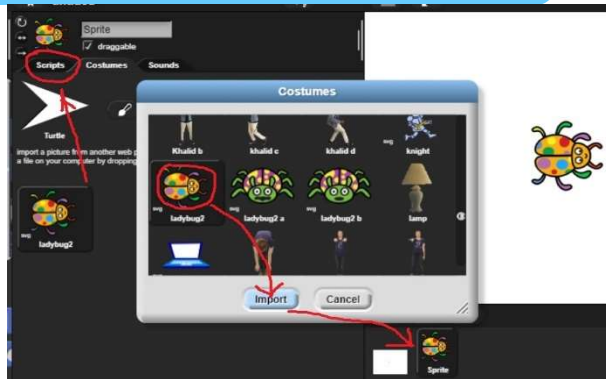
Sprite
draggable
Scripts
Costumes
Sounds
Turtle
import a picture from another web p
a file on your computer by dropping
ladybug2
Costumes
Khalid b
khalid c
khalid d
knight
ladybug2
ladybug2 a
ladybug2 b
lamp
Import
Cancel
Sprite